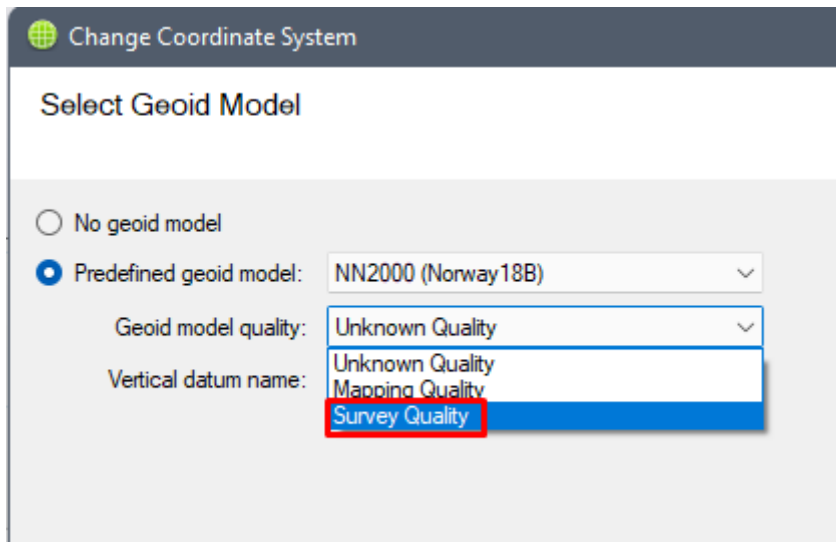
Change Coordinate System

Select Geoid Model

No geoid model

Predefined geoid model: NN2000 (Norway18B)

Geoid model quality: Unknown Quality

Vertical datum name:

Unknown Quality
Mapping Quality
Survey Quality